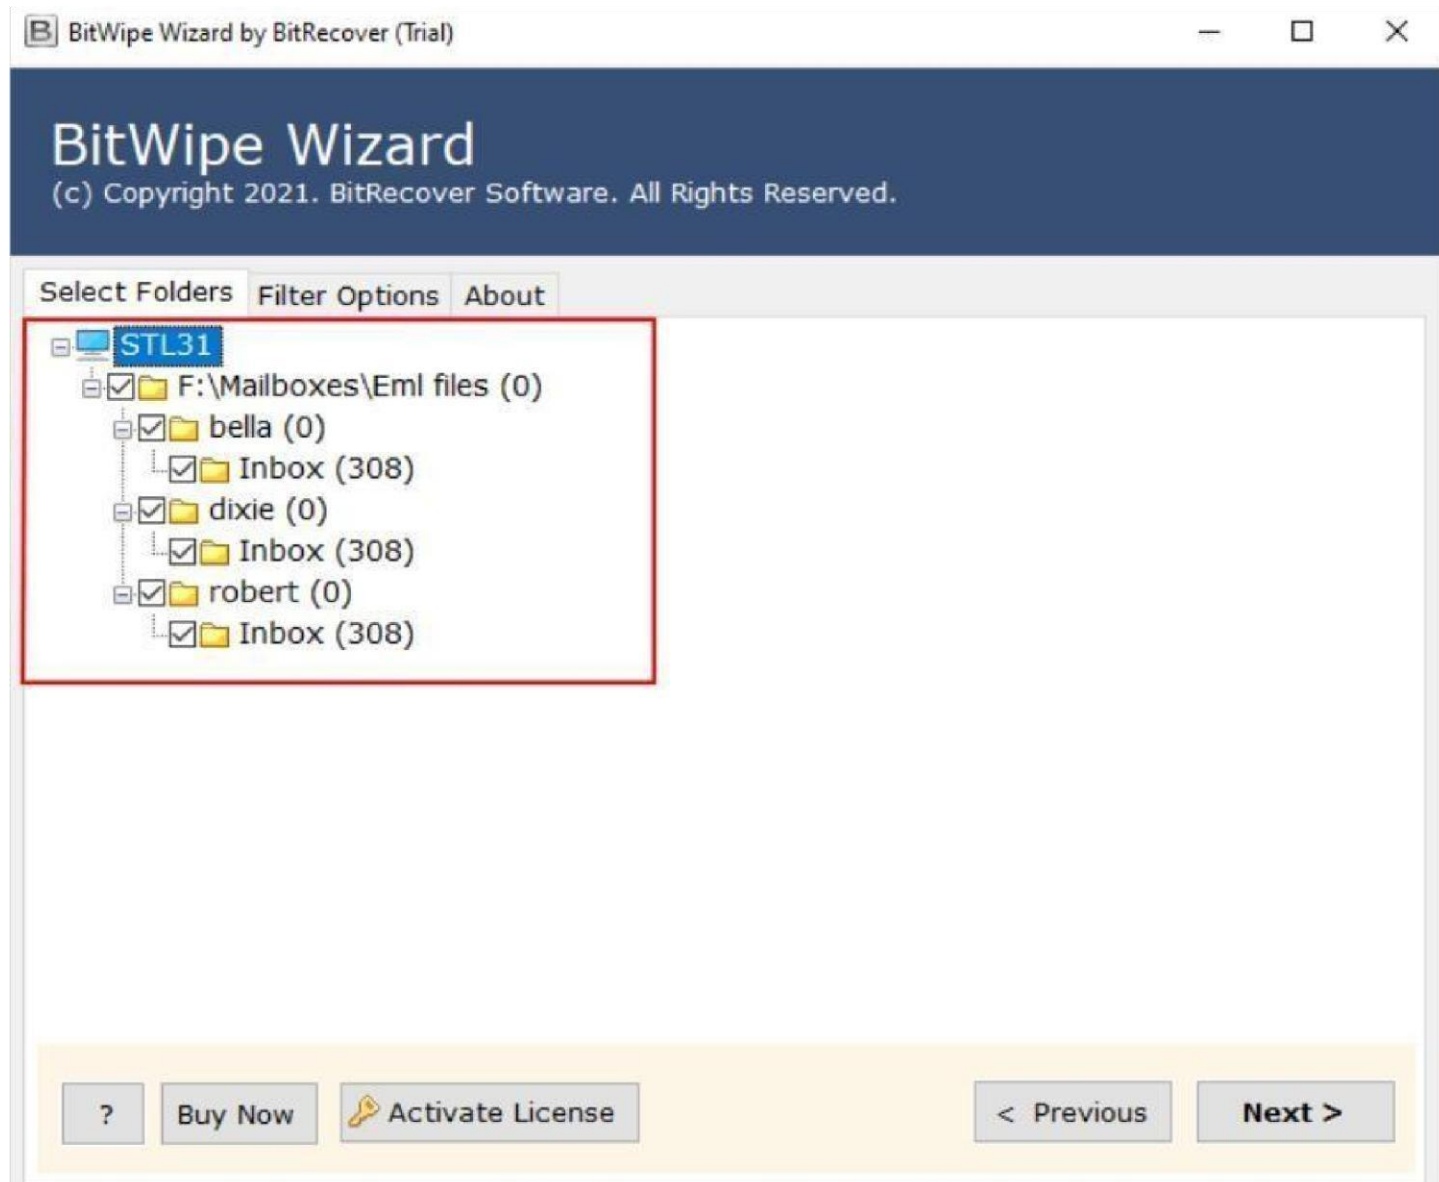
B BitWipe Wizard by BitRecover (Trial)

BitWipe Wizard
(c) Copyright 2021. BitRecover Software. All Rights Reserved.

Select Folders | Filter Options | About

STL31
F:\Mailboxes\Eml files (0)
bella (0)
Inbox (308)
dixie (0)
Inbox (308)
robert (0)
Inbox (308)

? | Buy Now | Activate License | < Previous | Next >